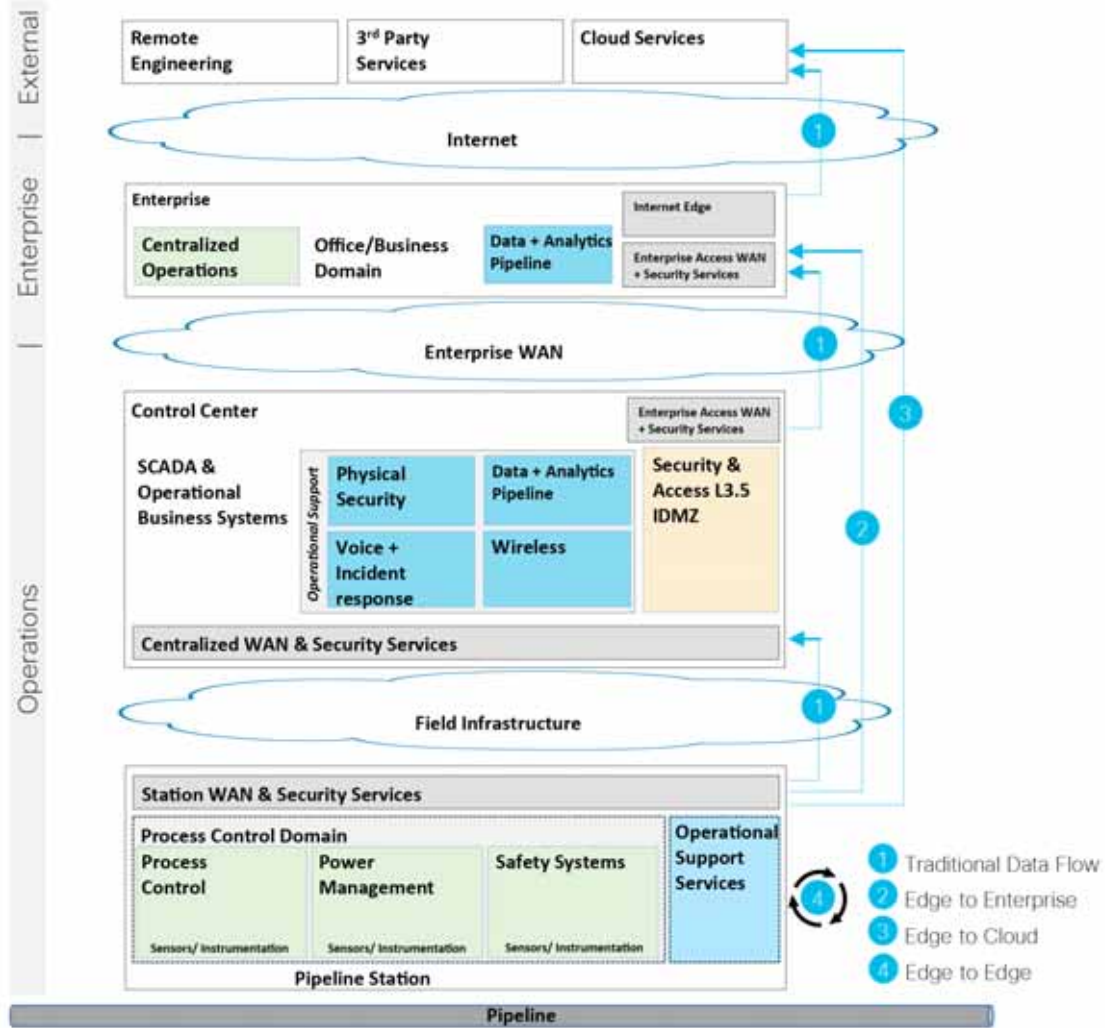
External

Enterprise

Operations

Remote Engineering

3rd Party Services

Cloud Services

Internet

1

Enterprise

Centralized Operations

Office/Business Domain

Data + Analytics Pipeline

Internet Edge

Enterprise Access WAN + Security Services

Enterprise WAN

1

3

Control Center

Enterprise Access WAN + Security Services

SCADA & Operational Business Systems

Operational Support

Physical Security

Data + Analytics Pipeline

Voice + Incident response

Wireless

Security & Access L3.5 IDMZ

2

Centralized WAN & Security Services

Field Infrastructure

1

Station WAN & Security Services

Process Control Domain

Process Control

Sensors/ Instrumentation

Power Management

Sensors/ Instrumentation

Safety Systems

Sensors/ Instrumentation

Operational Support Services

Pipeline Station

4

1 Traditional Data Flow
2 Edge to Enterprise
3 Edge to Cloud
4 Edge to Edge

Pipeline